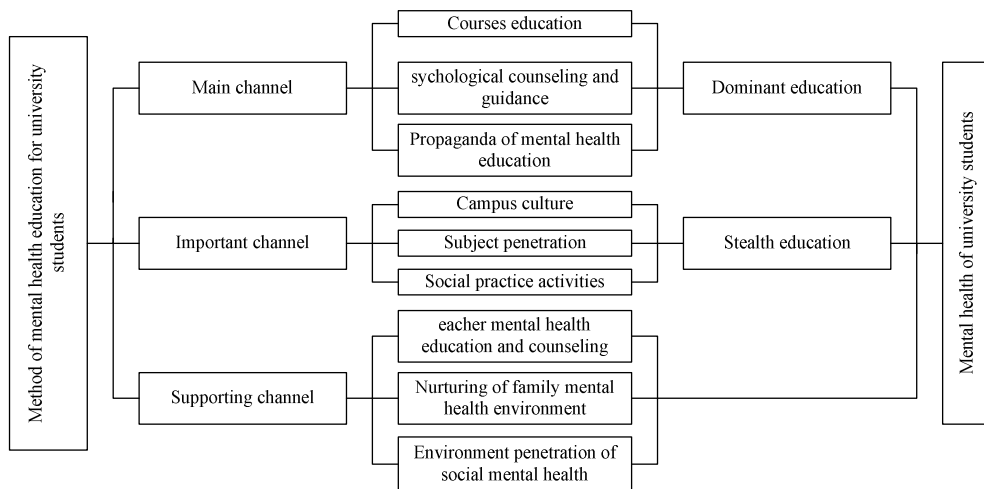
Method of mental health education for university students

Main channel

Courses education

sychological counseling and guidance

Propaganda of mental health education

Dominant education

Important channel

Campus culture

Subject penetration

Social practice activities

Stealth education

Supporting channel

eacher mental health education and counseling

Nurturing of family mental health environment

Environment penetration of social mental health

Mental health of university students